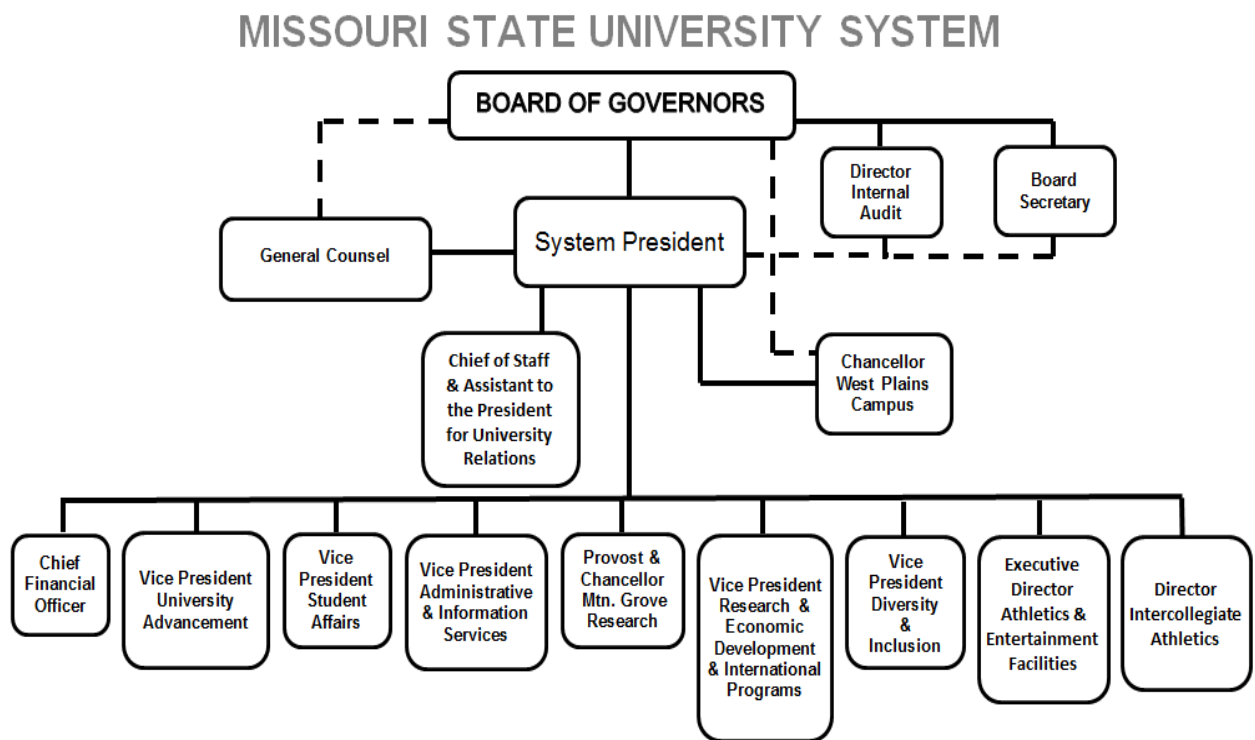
MISSOURI STATE UNIVERSITY SYSTEM

BOARD OF GOVERNORS

Director Internal Audit

Board Secretary

General Counsel

System President

Chief of Staff & Assistant to the President for University Relations

Chancellor West Plains Campus

Chief Financial Officer

Vice President University Advancement

Vice President Student Affairs

Vice President Administrative & Information Services

Provost & Chancellor Mtn. Grove Research

Vice President Research & Economic Development & International Programs

Vice President Diversity & Inclusion

Executive Director Athletics & Entertainment Facilities

Director Intercollegiate Athletics